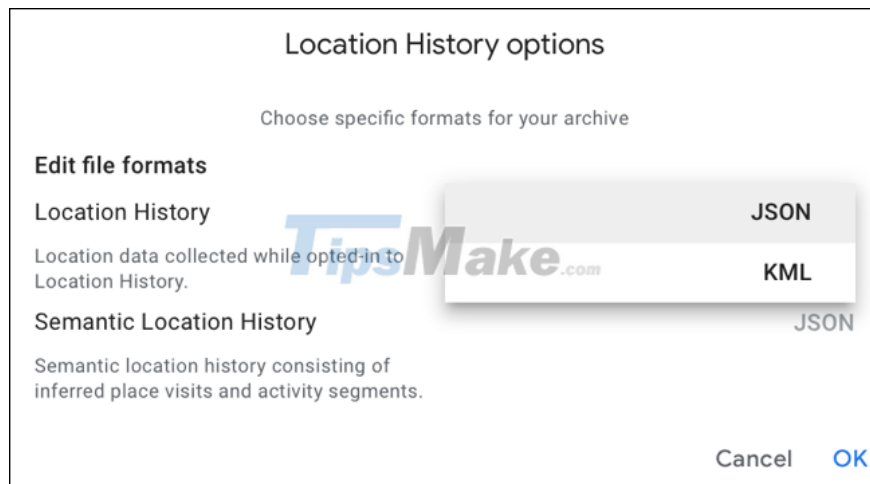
Location History options

Choose specific formats for your archive

Edit file formats

Location History

Location data collected while opted-in to Location History.

JSON

KML

Semantic Location History

JSON

Semantic location history consisting of inferred place visits and activity segments.

TipsMake.com

Cancel OK